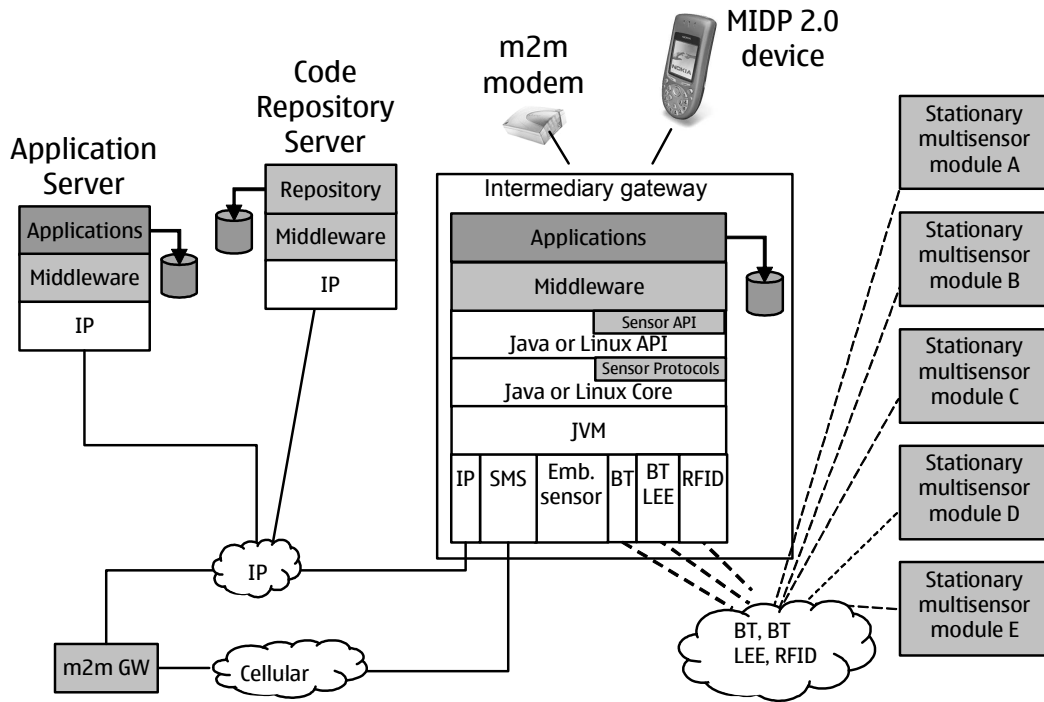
MIDP 2.0 device

m2m modem

Code Repository Server

Application Server

Repository

Middleware

IP

Applications

Middleware

IP

Intermediary gateway

Applications

Middleware

Sensor API

Java or Linux API

Sensor Protocols

Java or Linux Core

JVM

IP

SMS

Emb. sensor

BT

BT LEE

RFID

Stationary multisensor module A

Stationary multisensor module B

Stationary multisensor module C

Stationary multisensor module D

Stationary multisensor module E

IP

BT, BT LEE, RFID

m2m GW

Cellular